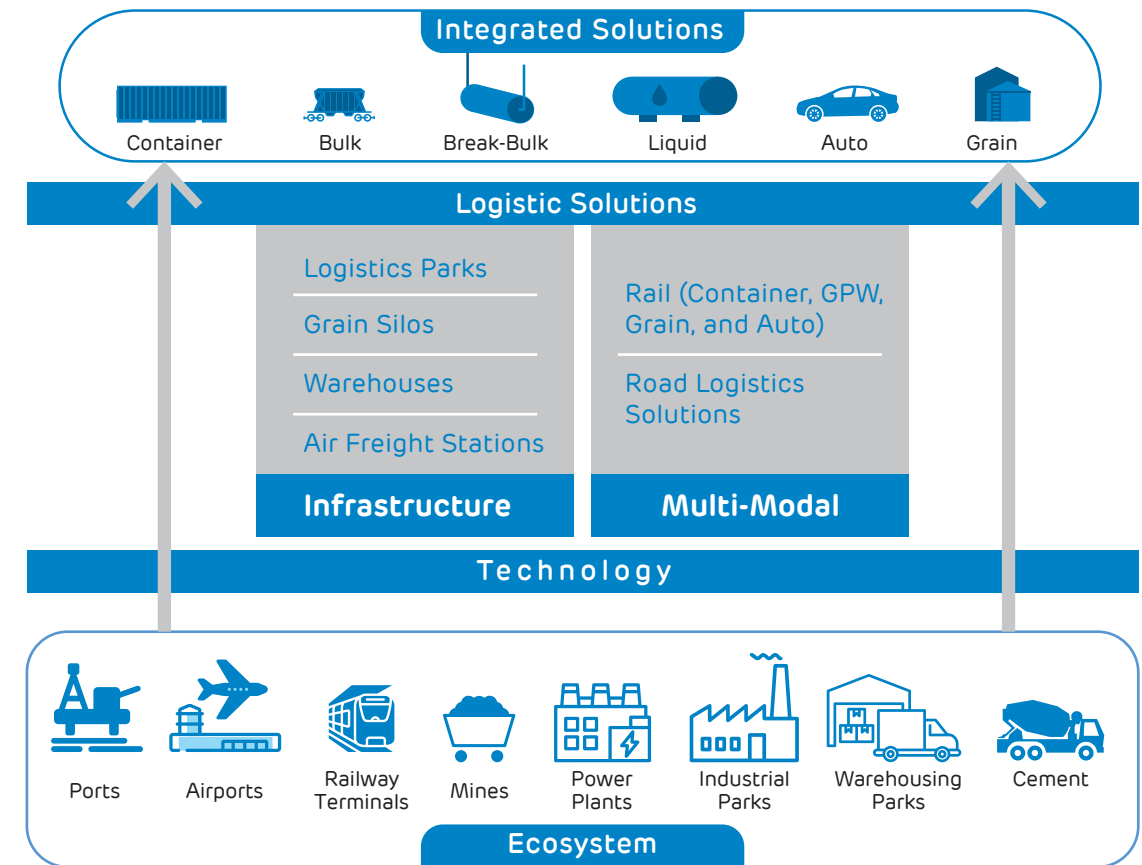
Integrated Solutions

Container
Bulk
Break-Bulk
Liquid
Auto
Grain

Logistic Solutions

Logistics Parks
Grain Silos
Warehouses
Air Freight Stations

Infrastructure

Rail (Container, GPW, Grain, and Auto)
Road Logistics Solutions

Multi-Modal

Technology

Ports
Airports
Railway Terminals
Mines
Power Plants
Industrial Parks
Warehousing Parks
Cement

Ecosystem